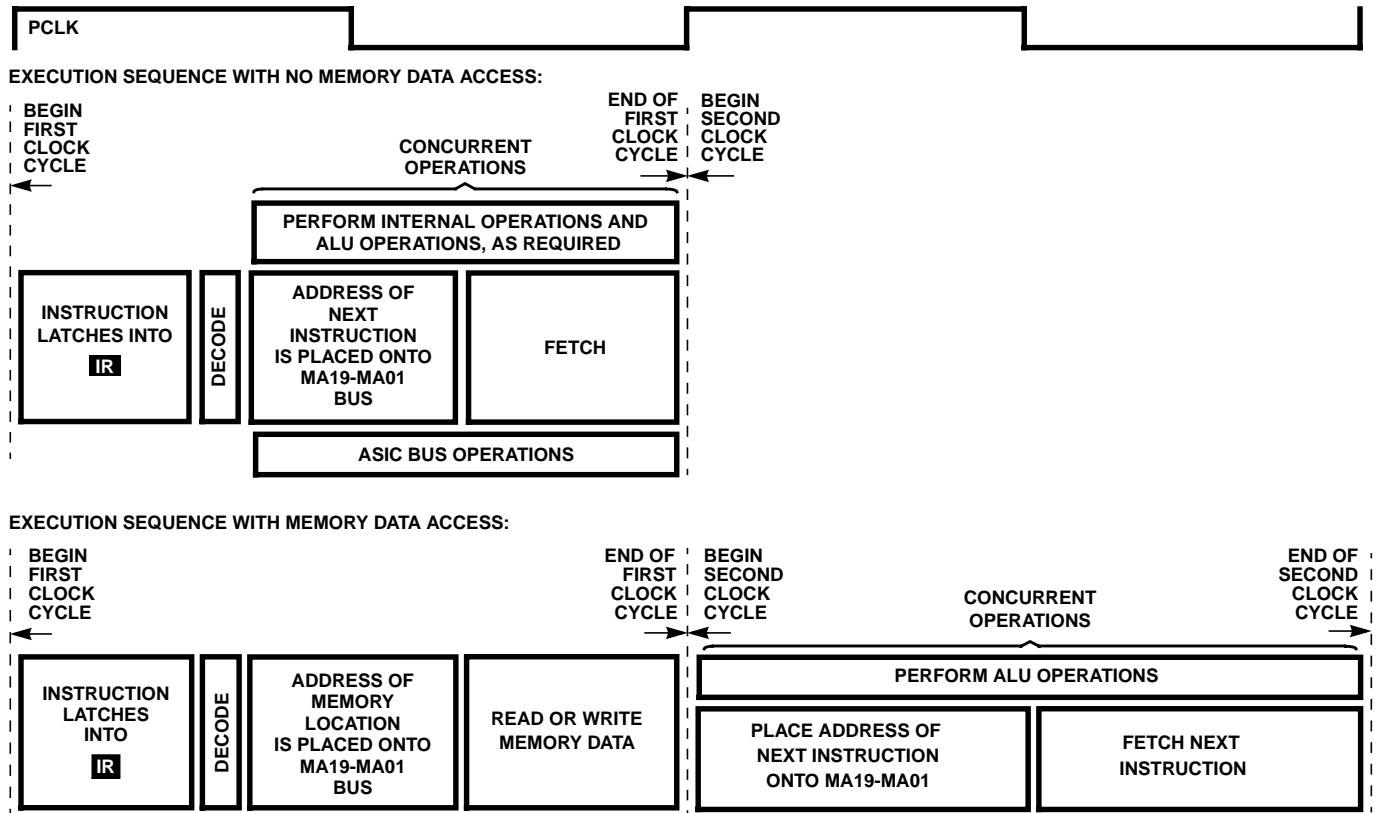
PCLK

EXECUTION SEQUENCE WITH NO MEMORY DATA ACCESS:

BEGIN FIRST CLOCK CYCLE

CONCURRENT OPERATIONS

END OF FIRST CLOCK CYCLE

BEGIN SECOND CLOCK CYCLE

PERFORM INTERNAL OPERATIONS AND ALU OPERATIONS, AS REQUIRED

INSTRUCTION LATCHES INTO IR

DECODE

ADDRESS OF NEXT INSTRUCTION IS PLACED ONTO MA19-MA01 BUS

FETCH

ASIC BUS OPERATIONS

EXECUTION SEQUENCE WITH MEMORY DATA ACCESS:

BEGIN FIRST CLOCK CYCLE

END OF FIRST CLOCK CYCLE

BEGIN SECOND CLOCK CYCLE

CONCURRENT OPERATIONS

END OF SECOND CLOCK CYCLE

INSTRUCTION LATCHES INTO IR

DECODE

ADDRESS OF MEMORY LOCATION IS PLACED ONTO MA19-MA01 BUS

READ OR WRITE MEMORY DATA

PERFORM ALU OPERATIONS

PLACE ADDRESS OF NEXT INSTRUCTION ONTO MA19-MA01

FETCH NEXT INSTRUCTION